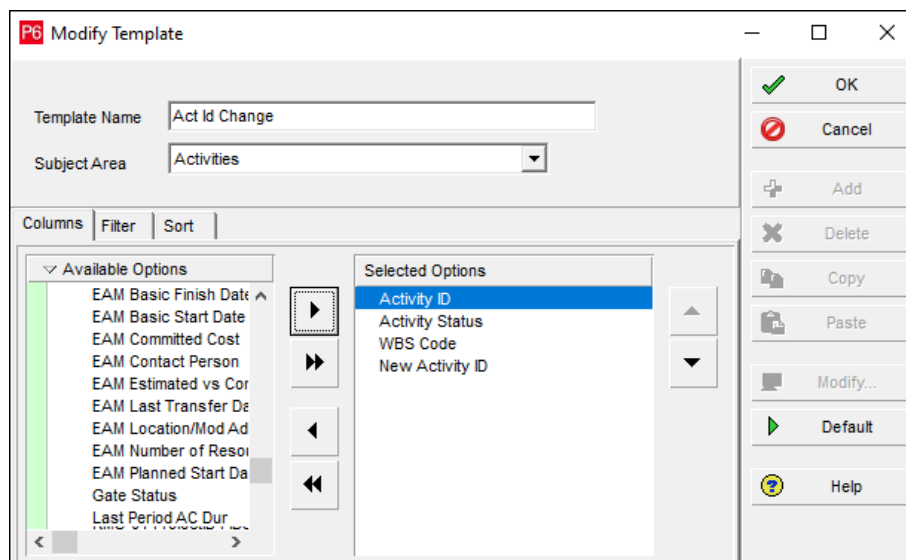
P6 Modify Template

Template Name Act Id Change
Subject Area Activities

Columns Filter Sort

Available Options
EAM Basic Finish Date
EAM Basic Start Date
EAM Committed Cost
EAM Contact Person
EAM Estimated vs Cor
EAM Last Transfer Da
EAM Location/Mod Ad
EAM Number of Resol
EAM Planned Start Da
Gate Status
Last Period AC Dur

Selected Options
Activity ID
Activity Status
WBS Code
New Activity ID

OK
Cancel
Add
Delete
Copy
Paste
Modify...
Default
Help